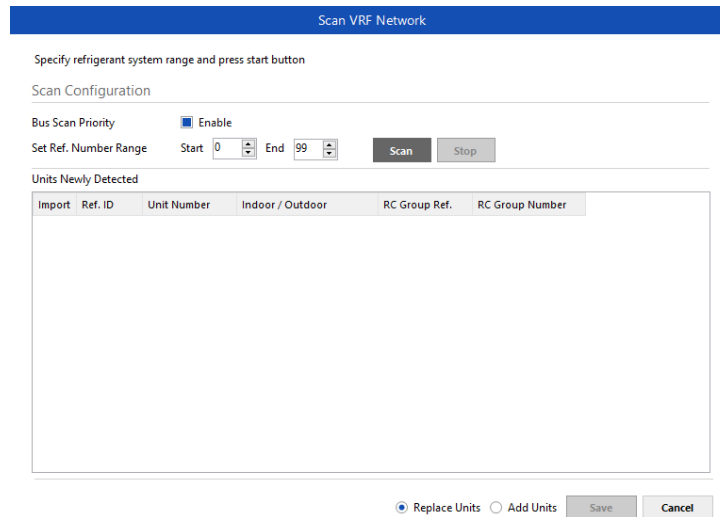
Scan VRF Network

Specify refrigerant system range and press start button

Scan Configuration

Bus Scan Priority Enable

Set Ref. Number Range Start 0 End 99 Scan Stop

Units Newly Detected

| Import | Ref. ID | Unit Number | Indoor / Outdoor | RC Group Ref. | RC Group Number |
|---|---|---|---|---|---|

Replace Units Add Units Save Cancel